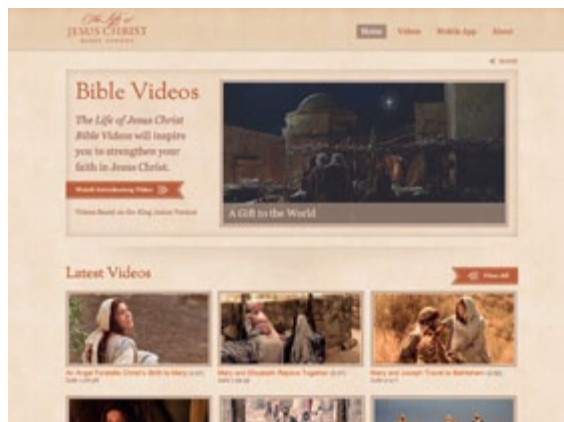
The Life of JESUS CHRIST BIBLE VIDEOS

Home Videos Mobile App About

Share

Bible Videos

The Life of Jesus Christ Bible Videos will inspire you to strengthen your faith in Jesus Christ.

Watch Introductory Video

Videos Based on the King James Version

A Gift to the World

Latest Videos

View All

An Angel Foretells Christ's Birth to Mary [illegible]

Mary and Elisabeth Rejoice Together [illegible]

Mary and Joseph Travel to Bethlehem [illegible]